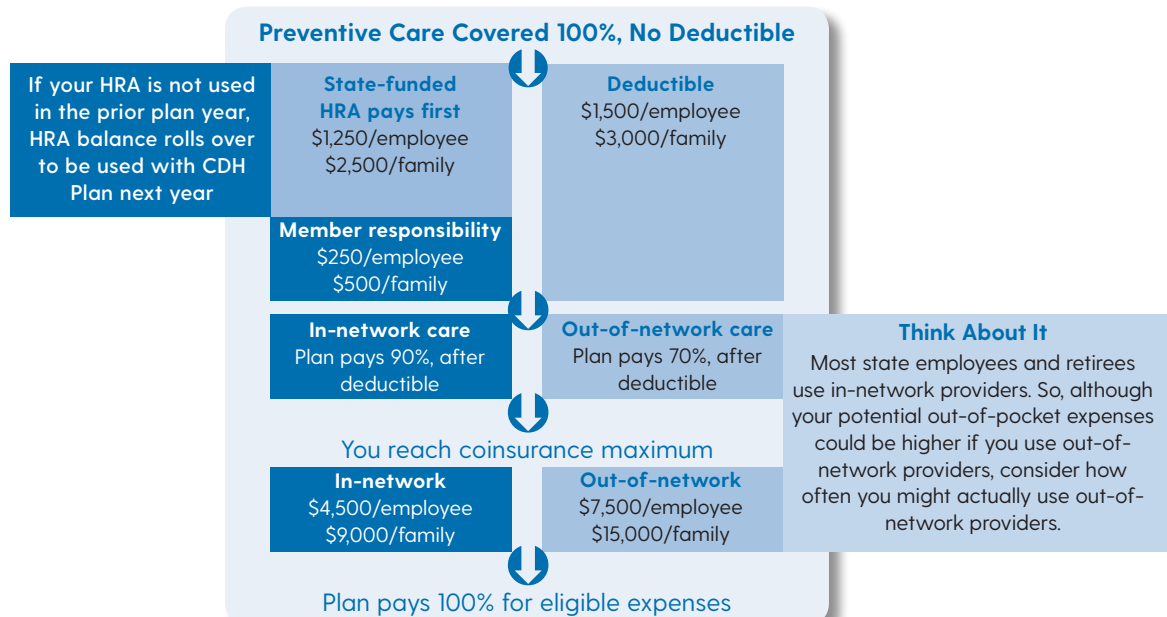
Preventive Care Covered 100%, No Deductible

If your HRA is not used in the prior plan year, HRA balance rolls over to be used with CDH Plan next year

State-funded HRA pays first
$1,250/employee
$2,500/family

Member responsibility
$250/employee
$500/family

Deductible
$1,500/employee
$3,000/family

In-network care
Plan pays 90%, after deductible

Out-of-network care
Plan pays 70%, after deductible

Think About It
Most state employees and retirees use in-network providers. So, although your potential out-of-pocket expenses could be higher if you use out-of-network providers, consider how often you might actually use out-of-network providers.

You reach coinsurance maximum

In-network
$4,500/employee
$9,000/family

Out-of-network
$7,500/employee
$15,000/family

Plan pays 100% for eligible expenses